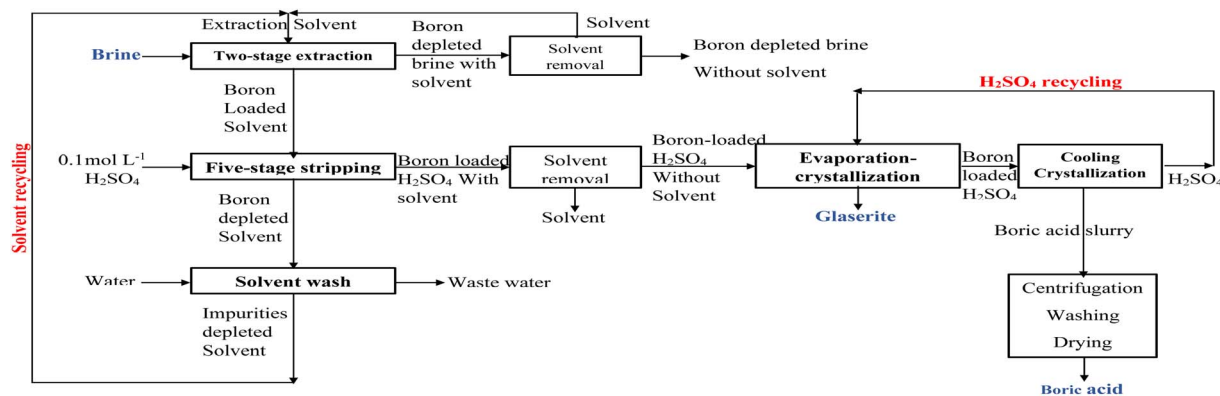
Solvent recycling

Extraction Solvent

Brine

Two-stage extraction

Boron depleted brine with solvent

Solvent

Solvent removal

Boron depleted brine

Without solvent

Boron Loaded Solvent

$H_2SO_4$ recycling

0.1mol L$^{-1}$ $H_2SO_4$

Five-stage stripping

Boron loaded $H_2SO_4$ With solvent

Solvent removal

Solvent

Boron-loaded $H_2SO_4$ Without Solvent

Evaporation-crystallization

Glaserite

Boron loaded $H_2SO_4$

Cooling Crystallization

$H_2SO_4$

Boron depleted Solvent

Boric acid slurry

Water

Solvent wash

Waste water

Impurities depleted Solvent

Centrifugation

Washing

Drying

Boric acid